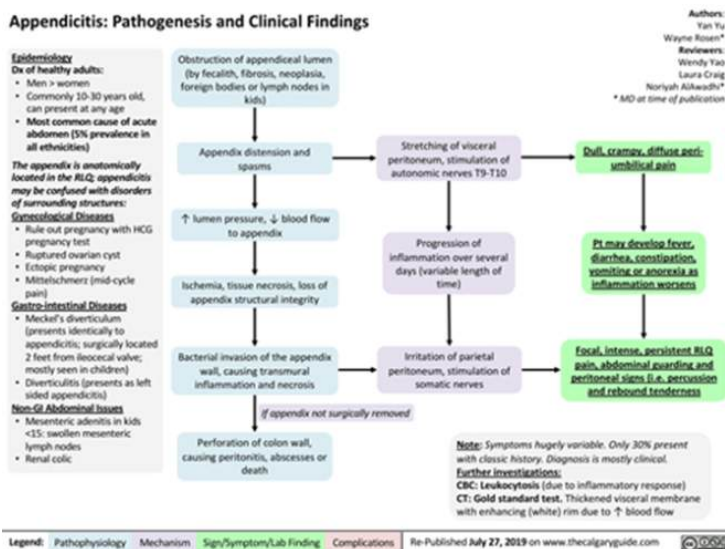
Appendicitis: Pathogenesis and Clinical Findings

Authors:
Yan Yu
Wayne Rosen*
Reviewers:
Wendy Yao
Laura Craig
Noriyah Alkwadhi*
* MD at time of publication

Epidemiology
Dx of healthy adults:
• Men > women
• Commonly 10-30 years old, can present at any age
• Most common cause of acute abdomen (5% prevalence in all ethnicities)

The appendix is anatomically located in the RLQ; appendicitis may be confused with disorders of surrounding structures:
Gynecological Diseases
• Rule out pregnancy with HCG pregnancy test
• Ruptured ovarian cyst
• Ectopic pregnancy
• Mittelschmerz (mid-cycle pain)
Gastro-intestinal Diseases
• Meckel's diverticulum (presents identically to appendicitis; surgically located 2 feet from ileocecal valve; mostly seen in children)
• Diverticulitis (presents as left sided appendicitis)
Non-GI Abdominal Issues
• Mesenteric adenitis in kids <15: swollen mesenteric lymph nodes
• Renal colic

Obstruction of appendiceal lumen (by fecalith, fibrosis, neoplasia, foreign bodies or lymph nodes in kids)

Appendix distension and spasms

↑ lumen pressure, ↓ blood flow to appendix

Ischemia, tissue necrosis, loss of appendix structural integrity

Bacterial invasion of the appendix wall, causing transmural inflammation and necrosis

If appendix not surgically removed

Perforation of colon wall, causing peritonitis, abscesses or death

Stretching of visceral peritoneum, stimulation of autonomic nerves T9-T10

Progression of inflammation over several days (variable length of time)

Irritation of parietal peritoneum, stimulation of somatic nerves

Dull, crampy, diffuse peri-umbilical pain

Pt may develop fever, diarrhea, constipation, vomiting or anorexia as inflammation worsens

Focal, intense, persistent RLQ pain, abdominal guarding and peritoneal signs (i.e. percussion and rebound tenderness

Note: Symptoms hugely variable. Only 30% present with classic history. Diagnosis is mostly clinical.
Further investigations:
CBC: Leukocytosis (due to inflammatory response)
CT: Gold standard test. Thickened visceral membrane with enhancing (white) rim due to ↑ blood flow

Legend: Pathophysiology Mechanism Sign/Symptom/Lab Finding Complications Re-Published July 27, 2019 on www.thecalgaryguide.com